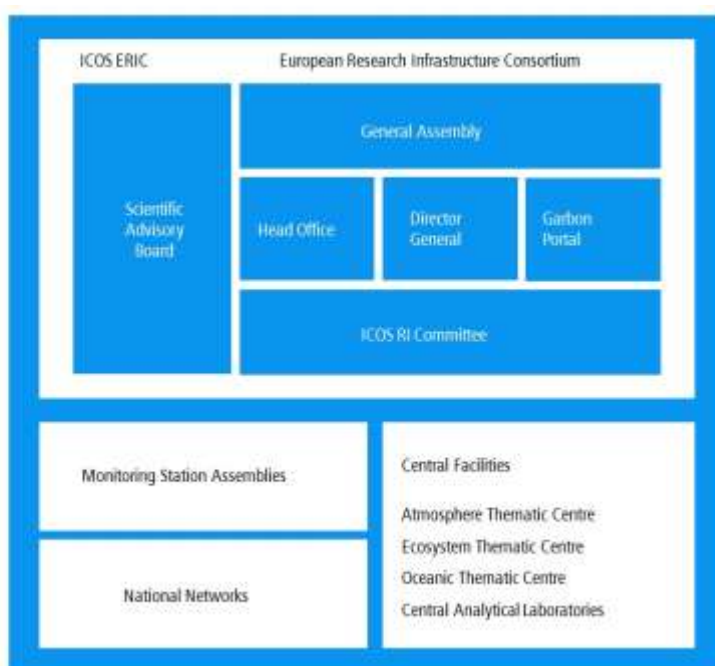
ICOS ERIC

European Research Infrastructure Consortium

Scientific Advisory Board

General Assembly

Head Office

Director General

Carbon Portal

ICOS RI Committee

Monitoring Station Assemblies

National Networks

Central Facilities

Atmosphere Thematic Centre

Ecosystem Thematic Centre

Oceanic Thematic Centre

Central Analytical Laboratories